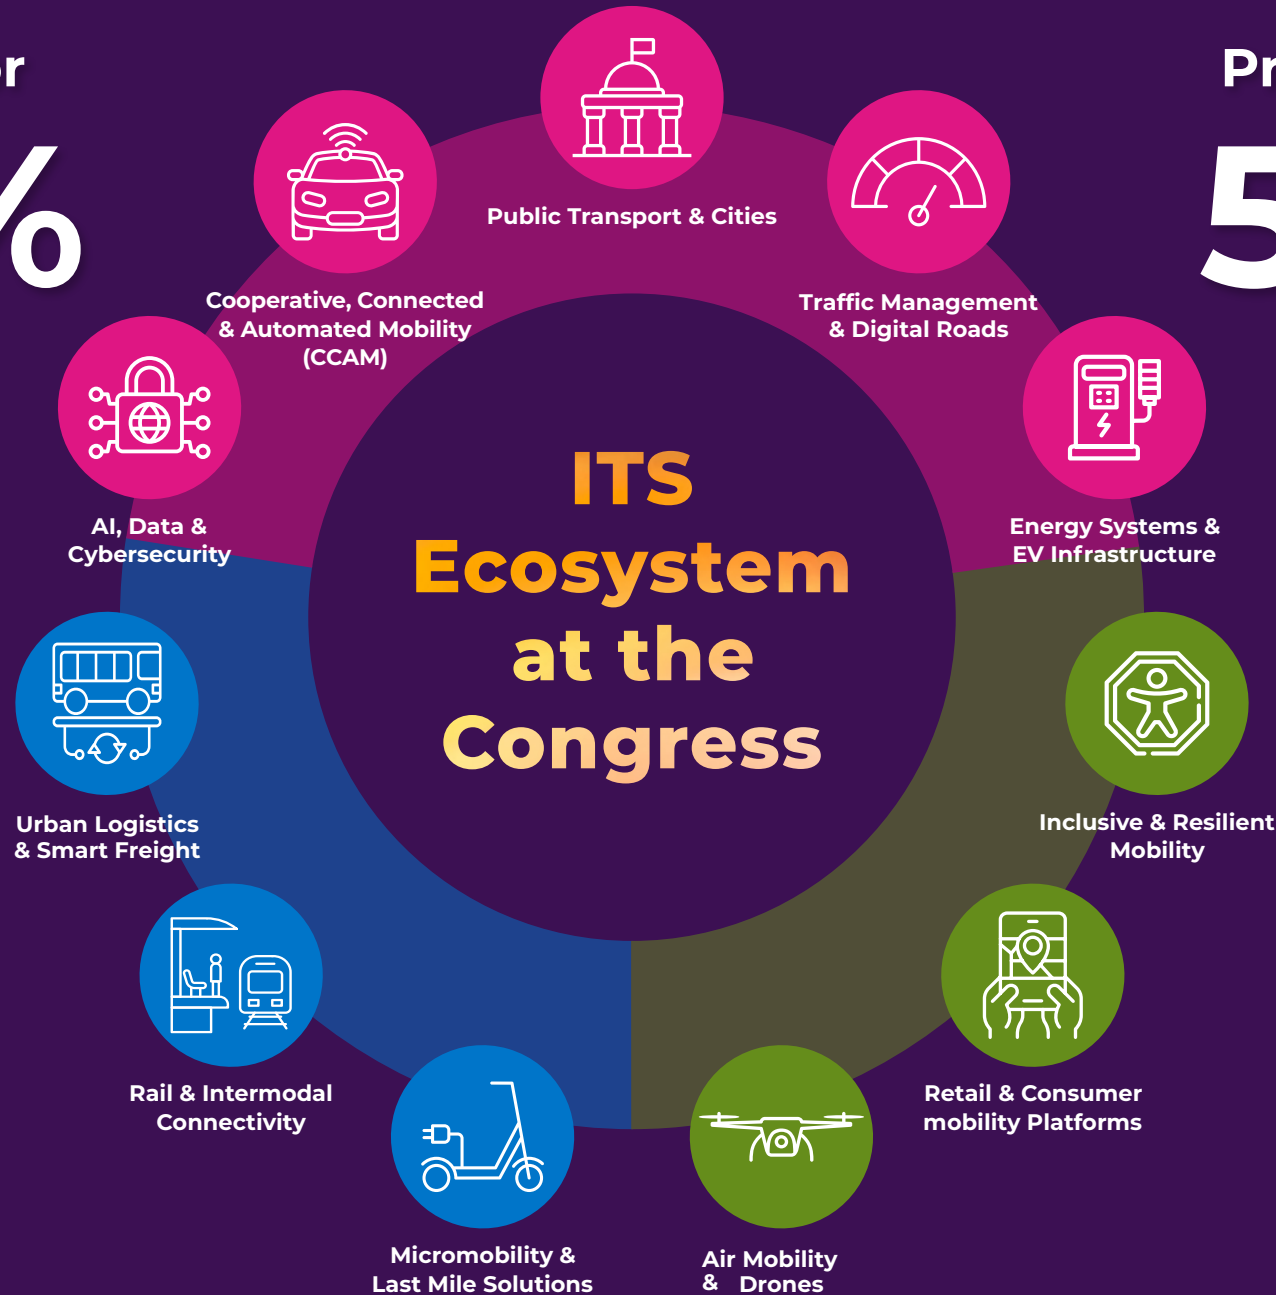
r

%

Pr

5

Public Transport & Cities

Cooperative, Connected & Automated Mobility (CCAM)

Traffic Management & Digital Roads

AI, Data & Cybersecurity

Energy Systems & EV Infrastructure

ITS Ecosystem at the Congress

Urban Logistics & Smart Freight

Inclusive & Resilient Mobility

Rail & Intermodal Connectivity

Retail & Consumer mobility Platforms

Micromobility & Last Mile Solutions

Air Mobility & Drones